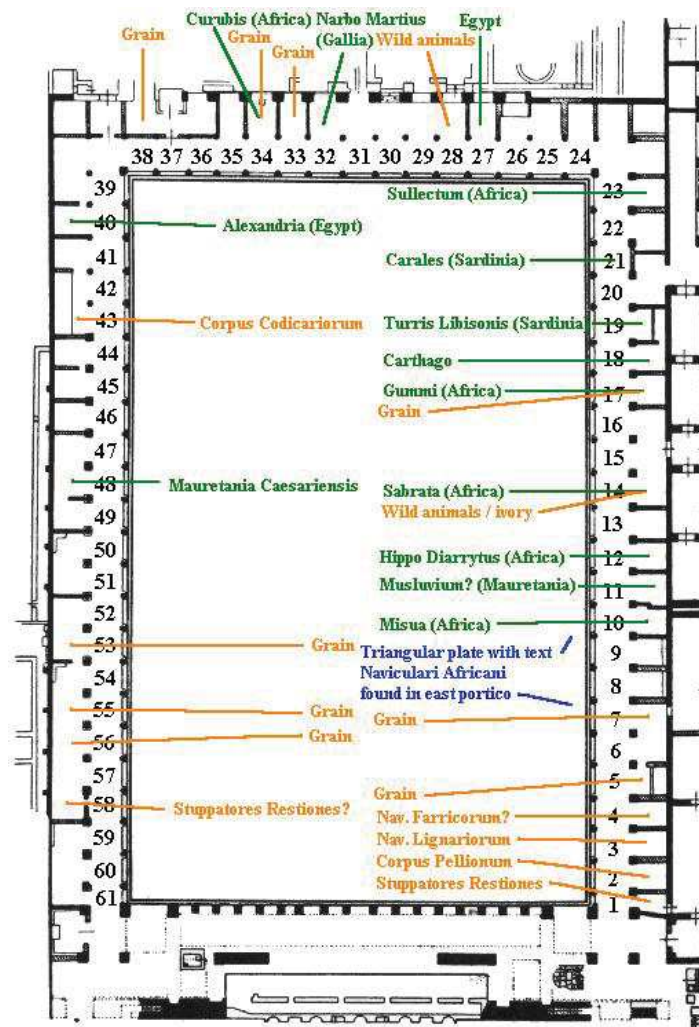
Grain
Curubis (Africa)
Grain
Grain
Narbo Martius (Gallia)
Wild animals
Egypt

38 37 36 35 34 33 32 31 30 29 28 27 26 25 24

39
40 Alexandria (Egypt)
41
42
43 Corpus Codicariorum
44
45
46
47
48 Mauretania Caesariensis
49
50
51
52
53 Grain
54
55 Grain
56 Grain
57
58 Stuppatores Restiones?
59
60
61

Sullectum (Africa) 23
22
Carales (Sardinia) 21
20
Turris Libisonis (Sardinia) 19
Carthago 18
Gummi (Africa) 17
Grain
16
15
Sabrata (Africa) 14
Wild animals / ivory
13
Hippo Diarrytus (Africa) 12
Musluvium? (Mauretania) 11
Misua (Africa) 10
9
Triangular plate with text Naviculari Africani found in east portico
8
Grain 7
6
Grain 5
Nav. Farricorum? 4
Nav. Lignariorum 3
Corpus Pellionum 2
Stuppatores Restiones 1